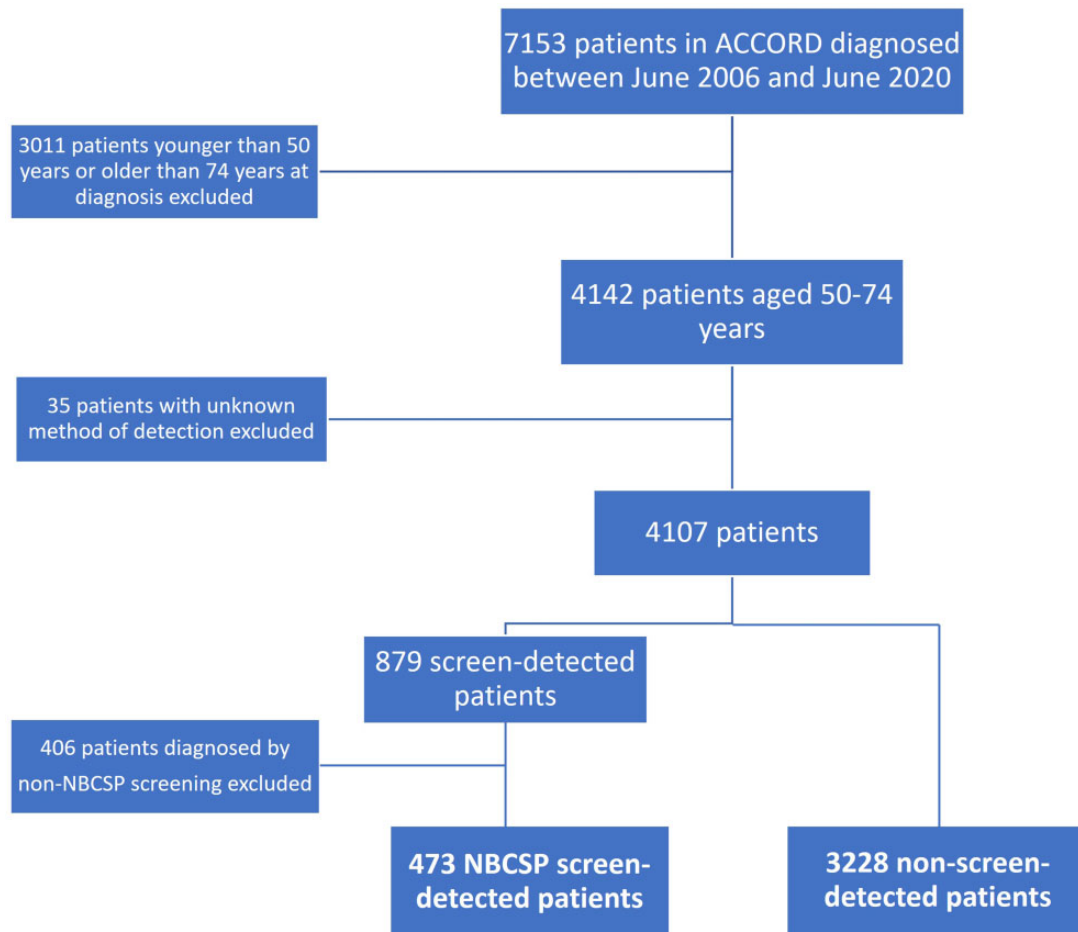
7153 patients in ACCORD diagnosed between June 2006 and June 2020

3011 patients younger than 50 years or older than 74 years at diagnosis excluded

4142 patients aged 50-74 years

35 patients with unknown method of detection excluded

4107 patients

879 screen-detected patients

406 patients diagnosed by non-NBCSP screening excluded

473 NBCSP screen-detected patients

3228 non-screen-detected patients